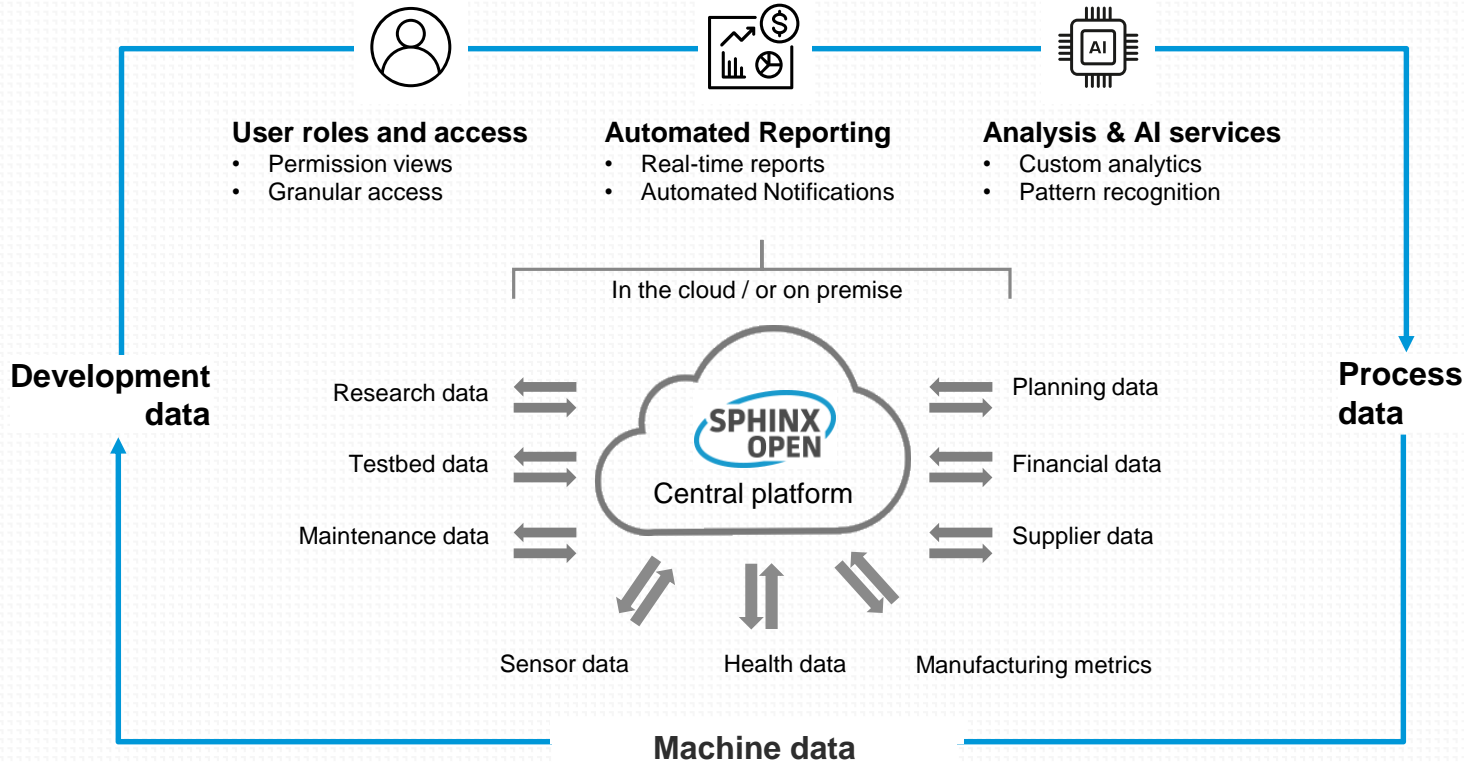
AI

User roles and access
• Permission views
• Granular access

Automated Reporting
• Real-time reports
• Automated Notifications

Analysis & AI services
• Custom analytics
• Pattern recognition

In the cloud / or on premise

Development data

Process data

Research data

Testbed data

Maintenance data

SPHINX OPEN
Central platform

Planning data

Financial data

Supplier data

Sensor data

Health data

Manufacturing metrics

Machine data